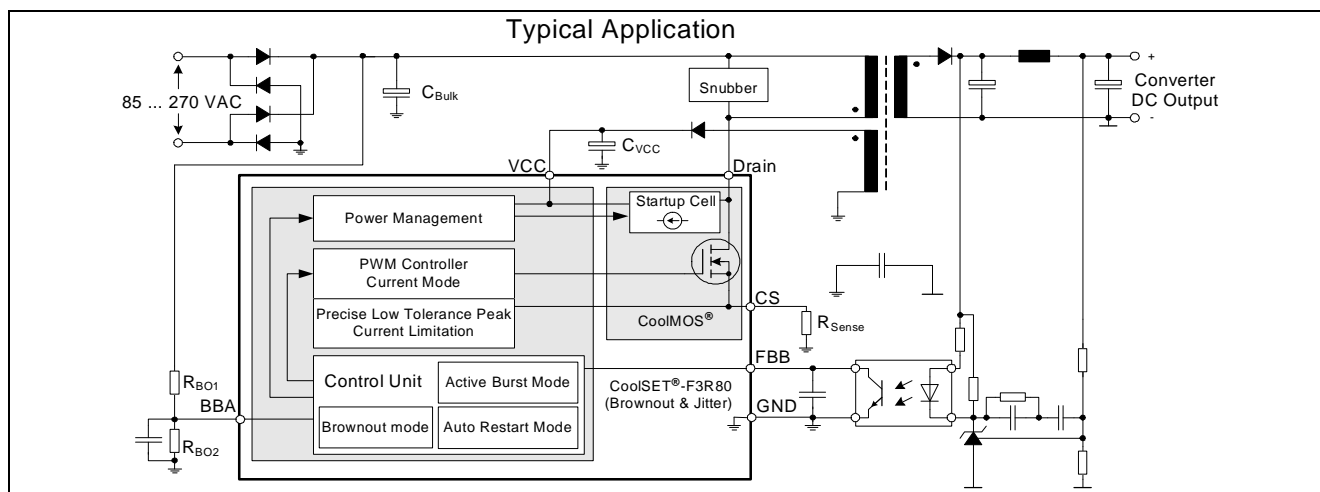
Typical Application

85 ... 270 VAC

$C_{Bulk}$

Snubber

+

Converter DC Output

-

$C_{VCC}$

VCC

Drain

Power Management

Startup Cell

PWM Controller
Current Mode

Precise Low Tolerance Peak Current Limitation

CoolMOS®

CS

$R_{Sense}$

FBB

Control Unit

Active Burst Mode

CoolSET®-F3R80
(Brownout & Jitter)

$R_{BO1}$

BBA

Brownout mode

Auto Restart Mode

GND

$R_{BO2}$